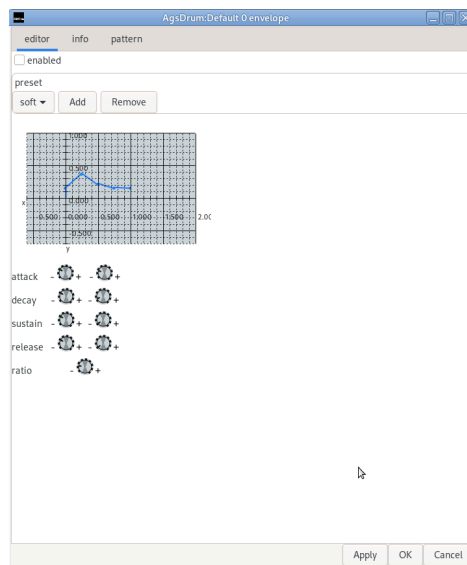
AgsDrum:Default 0 envelope

editor info pattern

enabled

preset

soft ▾ Add Remove

1.000
0.500
x 0.000
-0.500 -0.000 0.500 1.000 1.500 2.0(
-0.500
y

attack - + - +
decay - + - +
sustain - + - +
release - + - +
ratio - +

Apply OK Cancel